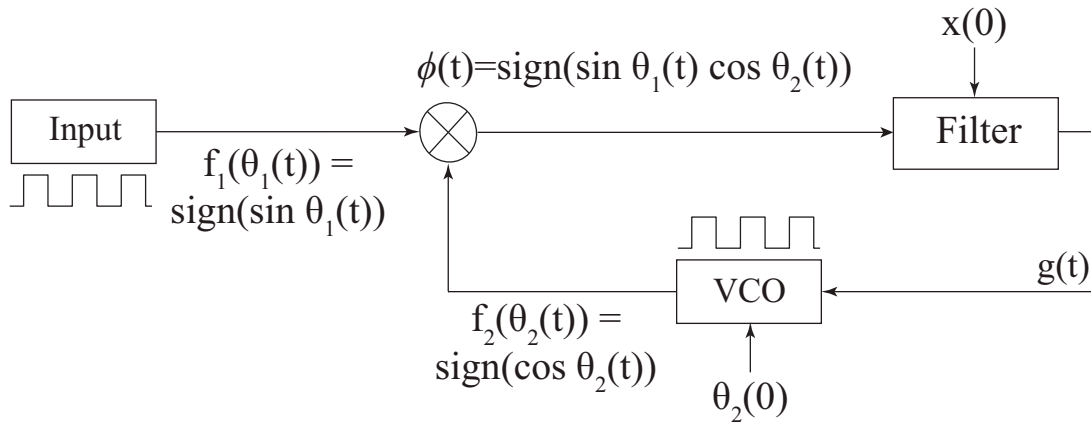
x(0)

$\phi(t)=\text{sign}(\sin \theta_1(t) \cos \theta_2(t))$

Input

Filter

$f_1(\theta_1(t)) = \text{sign}(\sin \theta_1(t))$

g(t)

VCO

$f_2(\theta_2(t)) = \text{sign}(\cos \theta_2(t))$

$\theta_2(0)$